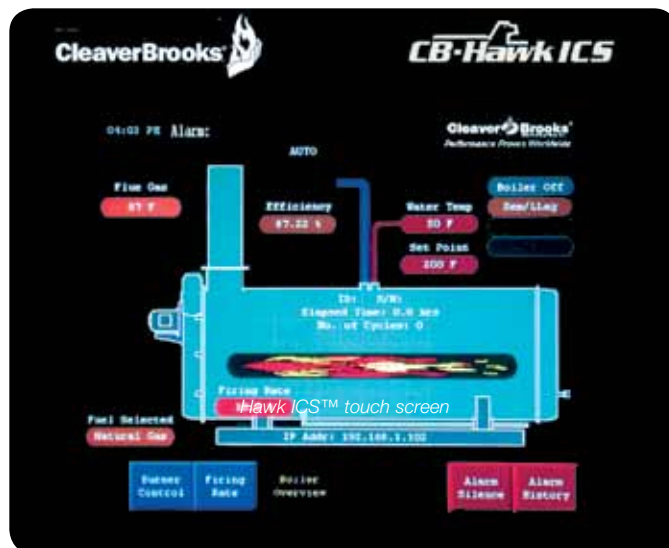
CleaverBrooks

CB-Hawk ICS

04:03 PM Alarm:

Cleaver Brooks
Performance Proven Worldwide

AUTO

Flue Gas
87 F

Efficiency
87.22 %

Water Temp
80 F

Set Point
200 F

Boiler Off
Sem/Ling

ID: S/N:
Elapsed Time: 0.0 hrs
No. of Cycles: 0

Firing Rate

Hawk ICS™ touch screen

Fuel Selected
Natural Gas

IP Addr: 192.168.1.102

Burner Control

Firing Rate

Boiler Overview

Alarm Silence

Alarm History